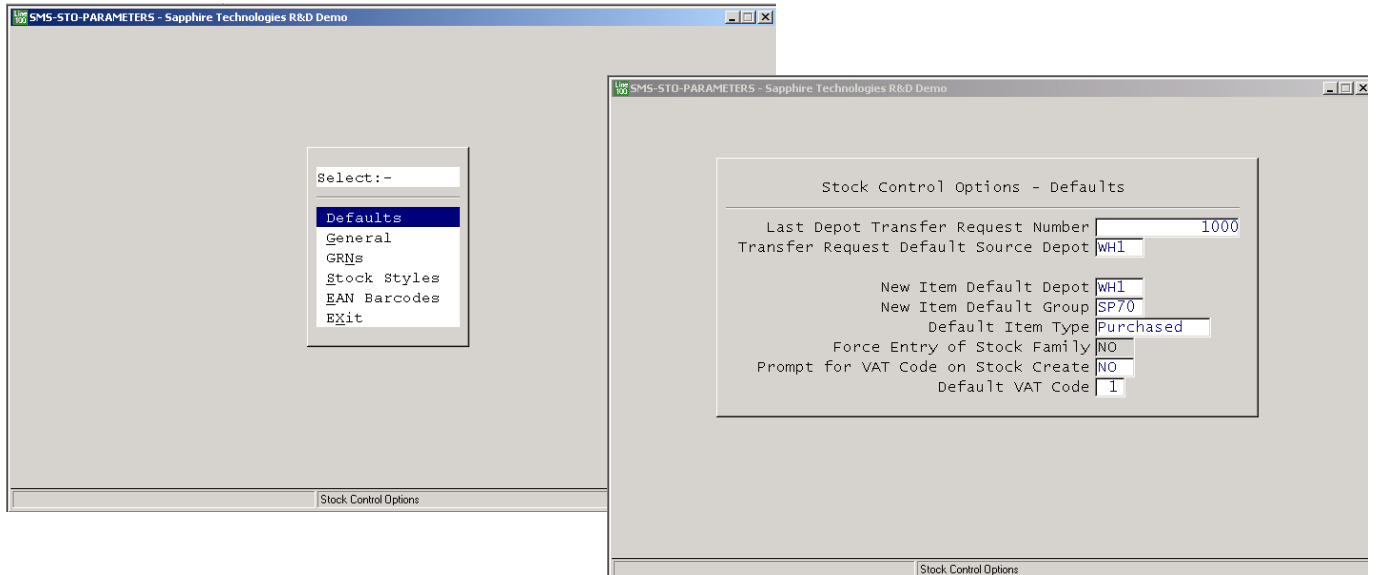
SMS-STO-PARAMETERS - Sapphire Technologies R&D Demo

Select:-

Defaults
General
GRNs
Stock Styles
EAN Barcodes
EXit

Stock Control Options

SMS-STO-PARAMETERS - Sapphire Technologies R&D Demo

Stock Control Options - Defaults

Last Depot Transfer Request Number 1000
Transfer Request Default Source Depot WH1

New Item Default Depot WH1
New Item Default Group SP70
Default Item Type Purchased
Force Entry of Stock Family NO
Prompt for VAT Code on Stock Create NO
Default VAT Code 1

Stock Control Options